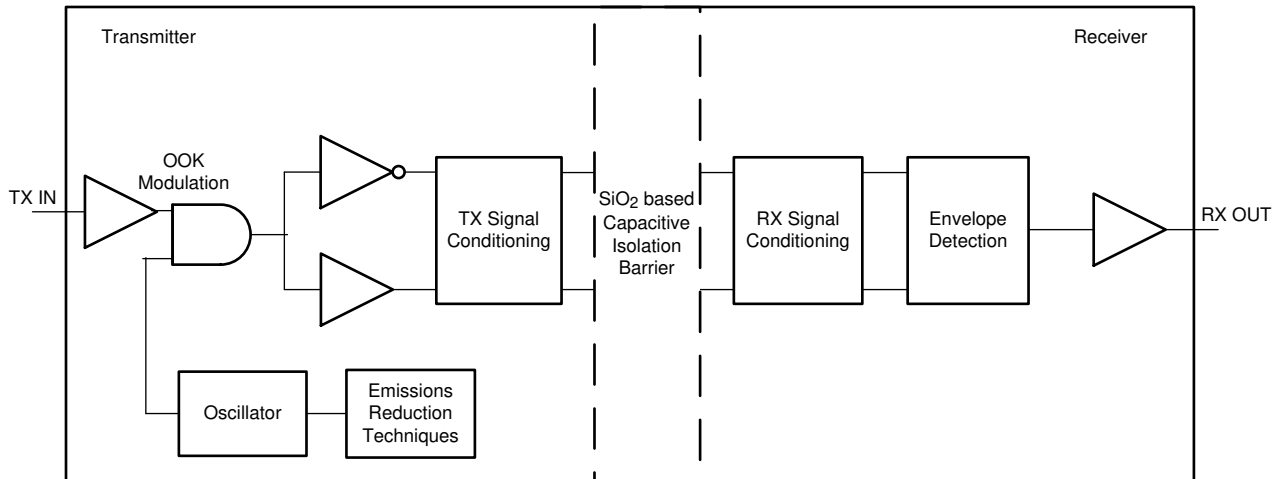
Transmitter

Receiver

OOK Modulation

TX IN

TX Signal Conditioning

$SiO_2$ based Capacitive Isolation Barrier

RX Signal Conditioning

Envelope Detection

RX OUT

Oscillator

Emissions Reduction Techniques